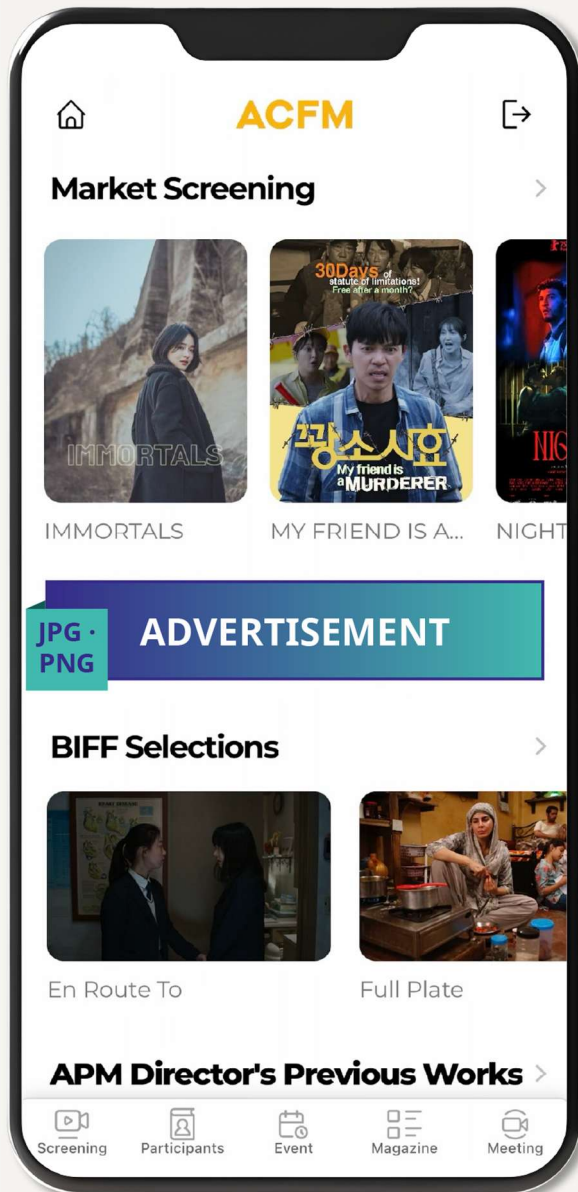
ACFM

Market Screening

IMMORTALS

30Days of statute of limitations! Free after a month?

광소시효

My friend is a MURDERER

NIG

IMMORTALS

MY FRIEND IS A...

NIGHT

JPG · PNG

ADVERTISEMENT

BIFF Selections

En Route To

Full Plate

APM Director's Previous Works

Screening

Participants

Event

Magazine

Meeting